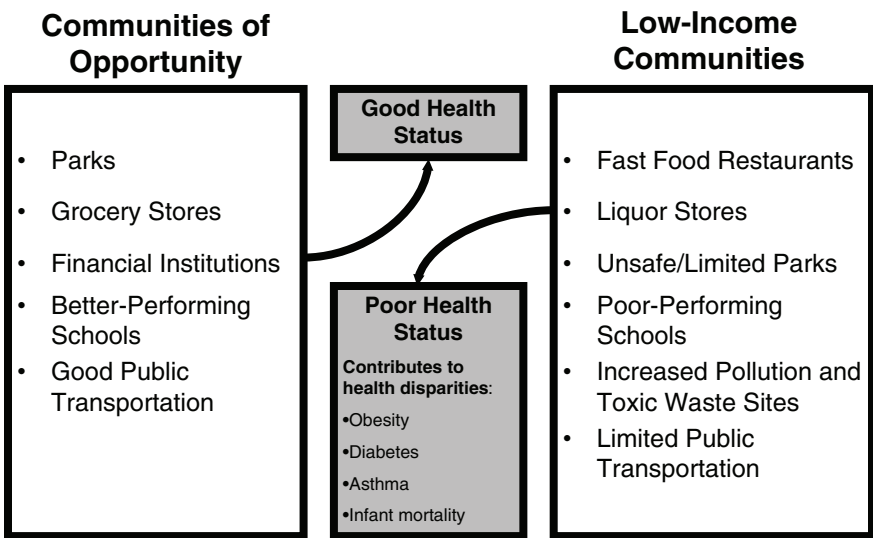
Communities of Opportunity

- Parks
- Grocery Stores
- Financial Institutions
- Better-Performing Schools
- Good Public Transportation

Good Health Status

Poor Health Status

Contributes to health disparities:
•Obesity
•Diabetes
•Asthma
•Infant mortality

Low-Income Communities

- Fast Food Restaurants
- Liquor Stores
- Unsafe/Limited Parks
- Poor-Performing Schools
- Increased Pollution and Toxic Waste Sites
- Limited Public Transportation